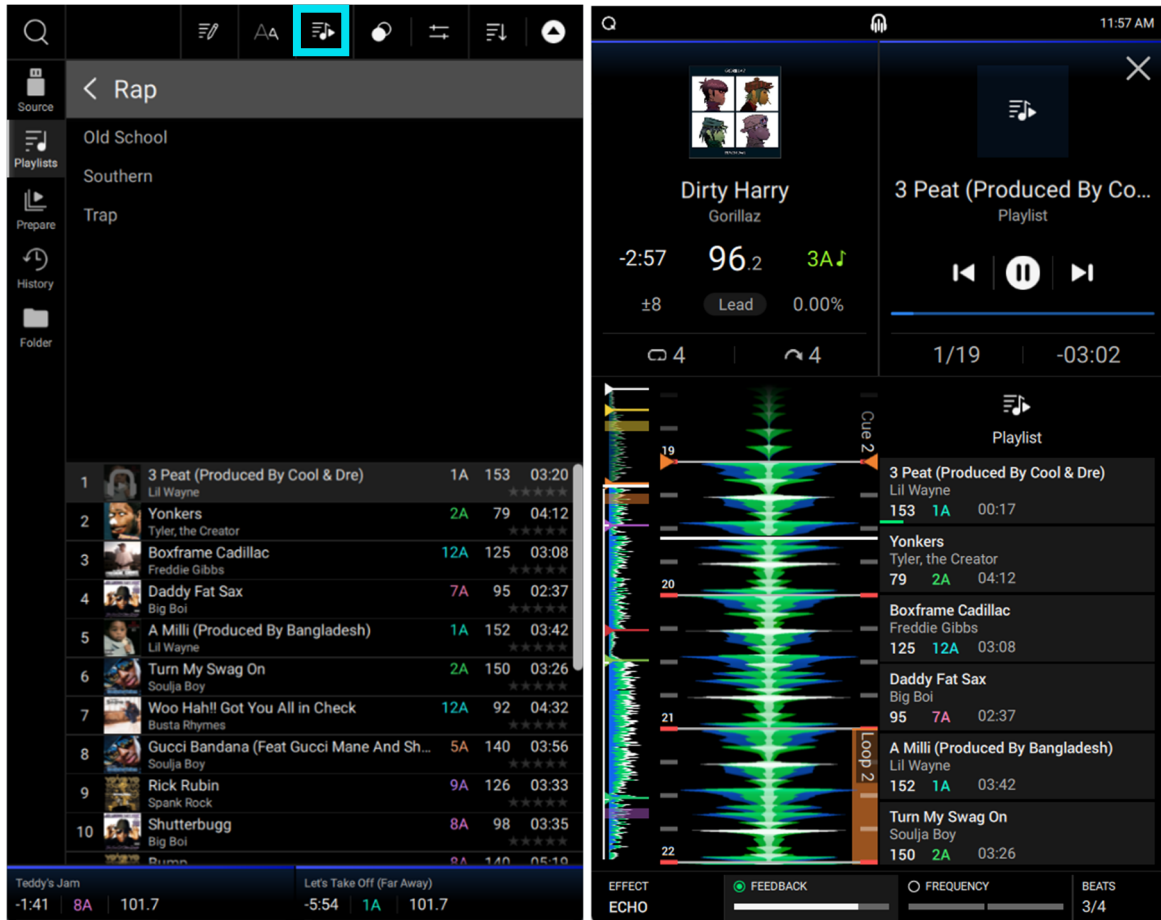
Source
Playlists
Prepare
History
Folder

< Rap

Old School
Southern
Trap

| | | | | | |
|---|---|---|---|---|---|
| 1 | 3 Peat (Produced By Cool & Dre) Lil Wayne | 1A | 153 | 03:20 |
| 2 | Yonkers Tyler, the Creator | 2A | 79 | 04:12 |
| 3 | Boxframe Cadillac Freddie Gibbs | 12A | 125 | 03:08 |
| 4 | Daddy Fat Sax Big Boi | 7A | 95 | 02:37 |
| 5 | A Milli (Produced By Bangladesh) Lil Wayne | 1A | 152 | 03:42 |
| 6 | Turn My Swag On Soulja Boy | 2A | 150 | 03:26 |
| 7 | Woo Hah!! Got You All in Check Busta Rhymes | 12A | 92 | 04:32 |
| 8 | Gucci Bandana (Feat Gucci Mane And Sh... Soulja Boy | 5A | 140 | 03:56 |
| 9 | Rick Rubin Spank Rock | 9A | 126 | 03:33 |
| 10 | Shutterbugg Big Boi | 8A | 98 | 03:35 |

Teddy's Jam
-1:41 8A 101.7

Let's Take Off (Far Away)
-5:54 1A 101.7

11:57 AM

Dirty Harry
Gorillaz
-2:57 96.2 3A
±8 Lead 0.00%
4 4

3 Peat (Produced By Co...
Playlist
1/19 -03:02

19
Cue 2
20
21
Loop 2
22

Playlist

3 Peat (Produced By Cool & Dre)
Lil Wayne
153 1A 00:17

Yonkers
Tyler, the Creator
79 2A 04:12

Boxframe Cadillac
Freddie Gibbs
125 12A 03:08

Daddy Fat Sax
Big Boi
95 7A 02:37

A Milli (Produced By Bangladesh)
Lil Wayne
152 1A 03:42

Turn My Swag On
Soulja Boy
150 2A 03:26

EFFECT
ECHO
FEEDBACK
FREQUENCY
BEATS
3/4